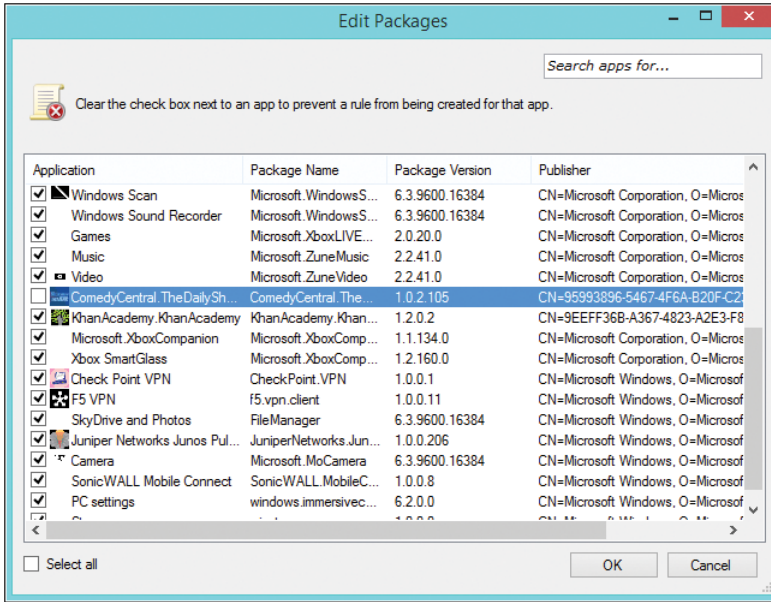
Edit Packages

Search apps for...

Clear the check box next to an app to prevent a rule from being created for that app.

| Application | Package Name | Package Version | Publisher |
|---|---|---|---|
| Windows Scan | Microsoft.WindowsS... | 6.3.9600.16384 | CN=Microsoft Corporation, O=Micros |
| Windows Sound Recorder | Microsoft.WindowsS... | 6.3.9600.16384 | CN=Microsoft Corporation, O=Micros |
| Games | Microsoft.XboxLIVE... | 2.0.20.0 | CN=Microsoft Corporation, O=Micros |
| Music | Microsoft.ZuneMusic | 2.2.41.0 | CN=Microsoft Corporation, O=Micros |
| Video | Microsoft.ZuneVideo | 2.2.41.0 | CN=Microsoft Corporation, O=Micros |
| ComedyCentral.TheDailySh... | ComedyCentral.The... | 1.0.2.105 | CN=95993896-5467-4F6A-B20F-C2 |
| KhanAcademy.KhanAcademy | KhanAcademy.Khan... | 1.2.0.2 | CN=9EEFF36B-A367-4823-A2E3-F8 |
| Microsoft.XboxCompanion | Microsoft.XboxComp... | 1.1.134.0 | CN=Microsoft Corporation, O=Micros |
| Xbox SmartGlass | Microsoft.XboxComp... | 1.2.160.0 | CN=Microsoft Corporation, O=Micros |
| Check Point VPN | CheckPoint.VPN | 1.0.0.1 | CN=Microsoft Windows, O=Microsof |
| F5 VPN | f5.vpn.client | 1.0.0.11 | CN=Microsoft Windows, O=Microsof |
| SkyDrive and Photos | FileManager | 6.3.9600.16384 | CN=Microsoft Windows, O=Microsof |
| Juniper Networks Junos Pul... | JuniperNetworks.Jun... | 1.0.0.206 | CN=Microsoft Windows, O=Microsof |
| Camera | Microsoft.MoCamera | 6.3.9600.16384 | CN=Microsoft Windows, O=Microsof |
| SonicWALL Mobile Connect | SonicWALL.MobileC... | 1.0.0.8 | CN=Microsoft Windows, O=Microsof |
| PC settings | windows.immersivec... | 6.2.0.0 | CN=Microsoft Windows, O=Microsof |

Select all

OK

Cancel